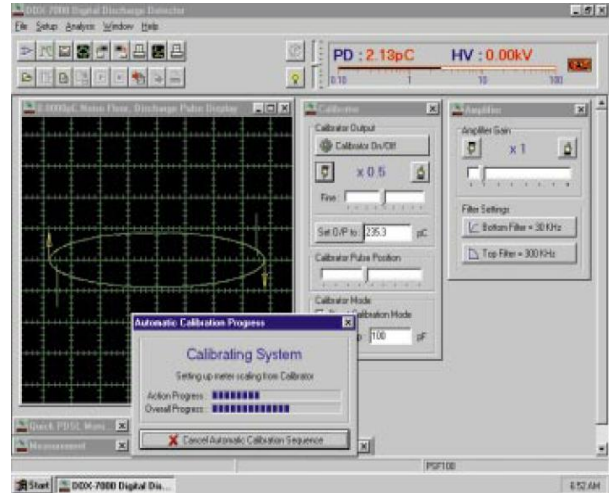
DDX 7000 Digital Discharge Detector
File Setup Analyze Window Help
PD : 2.13pC HV : 0.00kV
0.10 1 10 100
2.0000pC Noise Floor, Discharge Pulse Display
Calibrator
Calibrator Output
Calibrator On/Off
x 0.5
Fine :
Set O/P to : 235.3 pC
Calibrator Pulse Position
Calibrator Mode
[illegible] Calibration Mode
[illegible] 100 pF
Amplifier
Amplifier Gain
x 1
Filter Settings
Bottom Filter = 30 KHz
Top Filter = 300 KHz
Automatic Calibration Progress
Calibrating System
Setting up meter scaling from Calibrator
Action Progress :
Overall Progress :
Cancel Automatic Calibration Sequence
Quick PDSL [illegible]
Measurement
PSF100
Start DDX-7000 Digital Dis...
6:52 AM